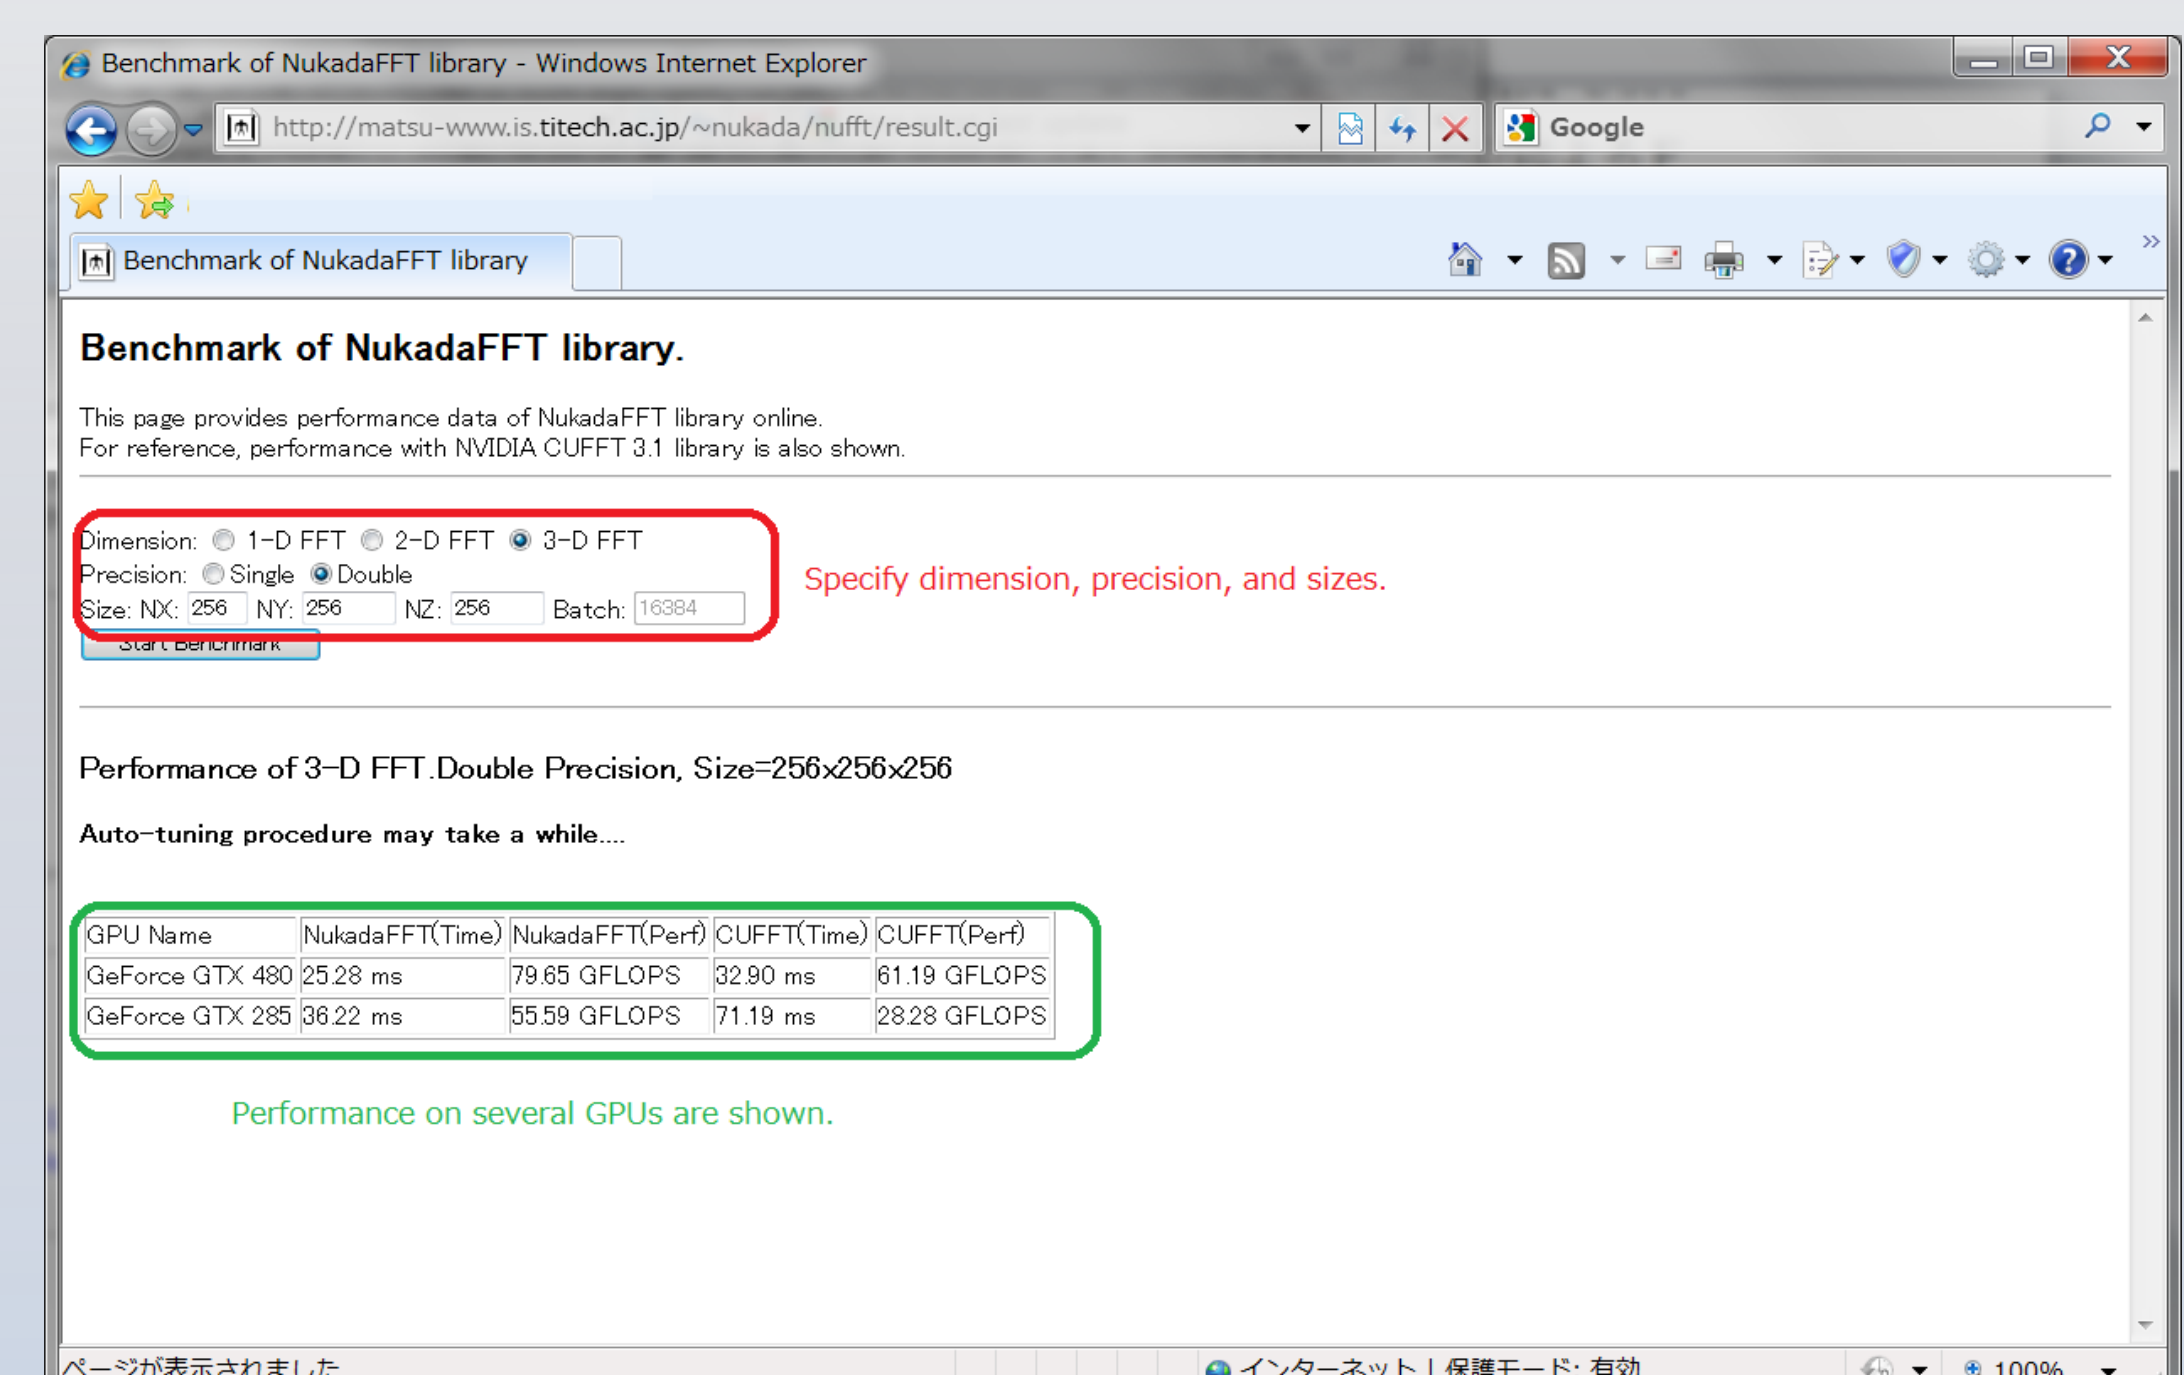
Benchmark of NukadaFFT library - Windows Internet Explorer

http://matsu-www.is.titech.ac.jp/~nukada/nufft/result.cgi

Google

Benchmark of NukadaFFT library

Benchmark of NukadaFFT library.

This page provides performance data of NukadaFFT library online.
For reference, performance with NVIDIA CUFFT 3.1 library is also shown.

Dimension: 1-D FFT 2-D FFT 3-D FFT
Precision: Single Double
Size: NX: 256 NY: 256 NZ: 256 Batch: 16384
Start Benchmark

Specify dimension, precision, and sizes.

Performance of 3-D FFT.Double Precision, Size=256x256x256

Auto-tuning procedure may take a while....

| GPU Name | NukadaFFT(Time) | NukadaFFT(Perf) | CUFFT(Time) | CUFFT(Perf) |
|---|---|---|---|---|
| GeForce GTX 480 | 25.28 ms | 79.65 GFLOPS | 32.90 ms | 61.19 GFLOPS |
| GeForce GTX 285 | 36.22 ms | 55.59 GFLOPS | 71.19 ms | 28.28 GFLOPS |

Performance on several GPUs are shown.

ページが表示されました

インターネット | 保護モード: 有効

100%